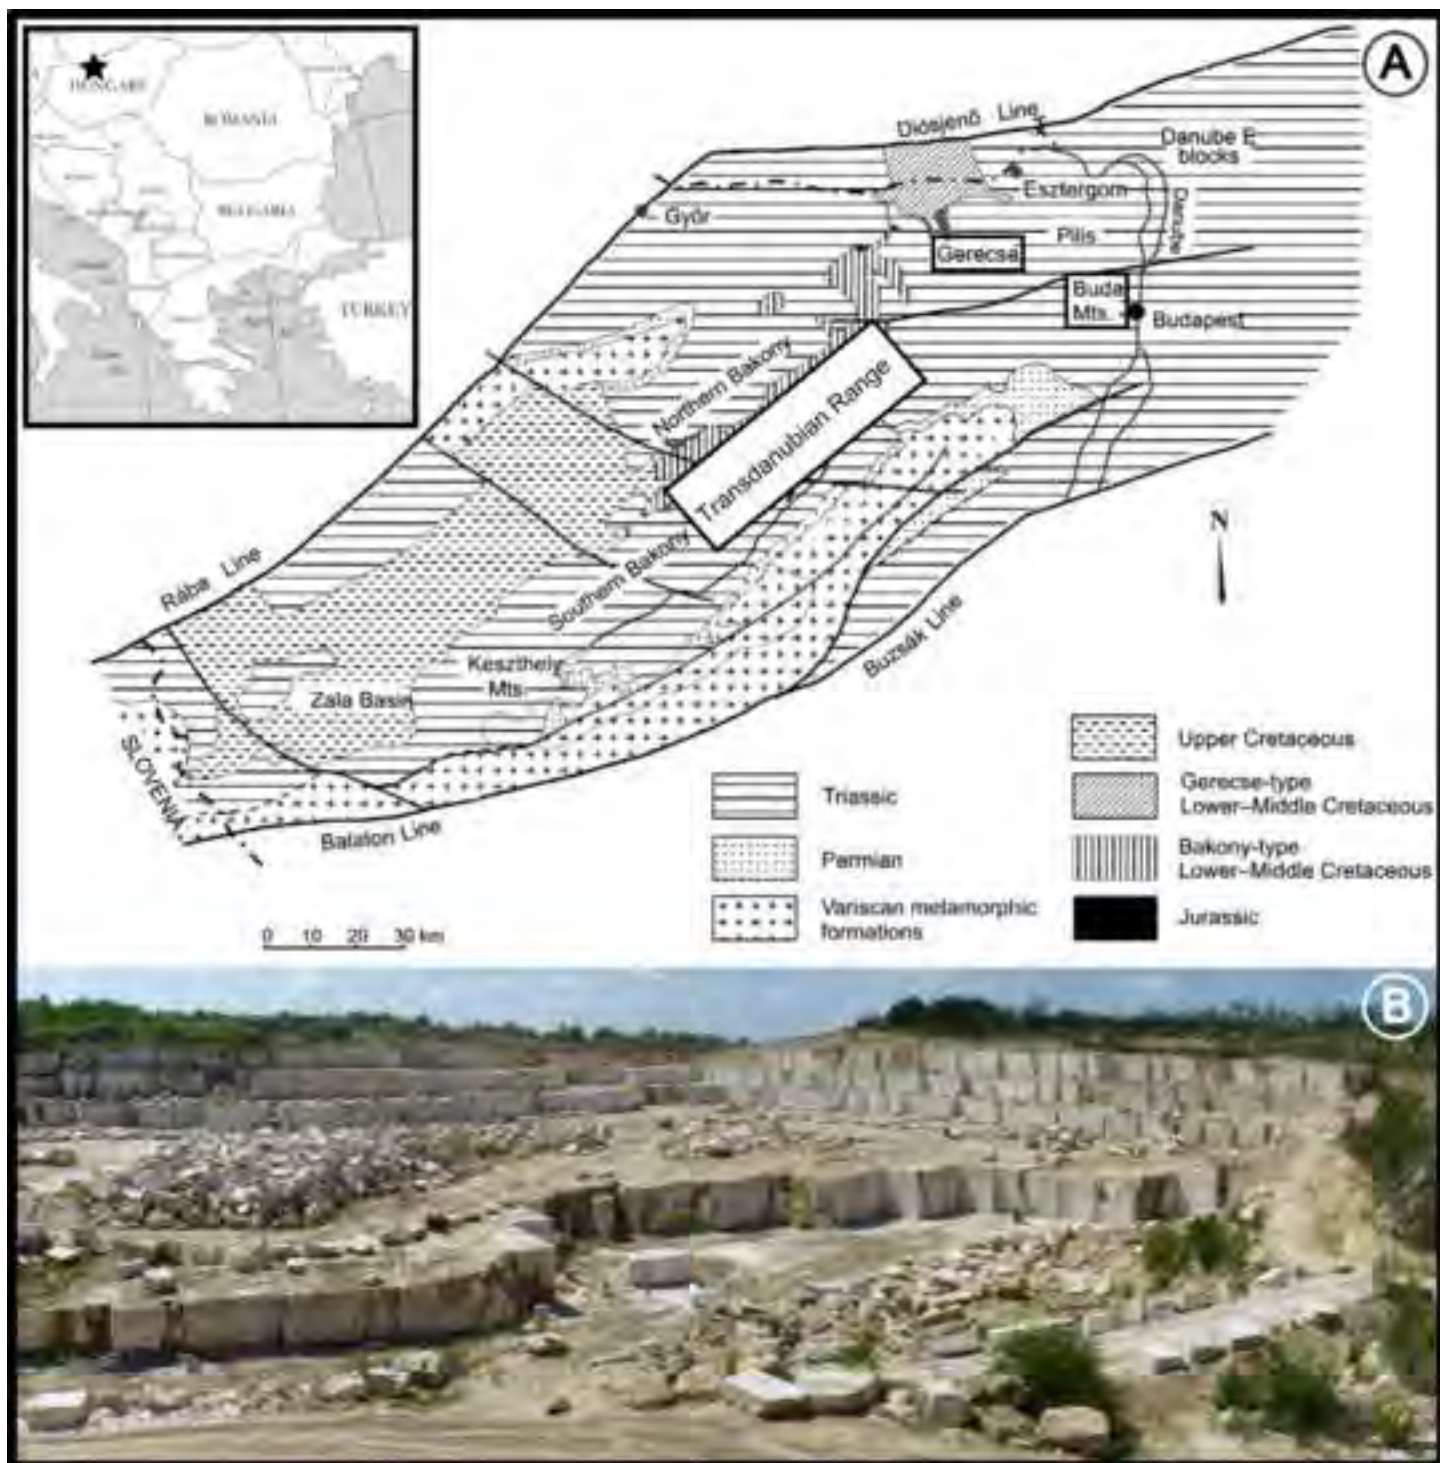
A

HUNGARY
ROMANIA
BULGARIA
TURKEY

Diósjenő Line
Danube E blocks
Esztergom
Danube
Győr
Pilis
Gerecse
Buda Mts.
Budapest
Northern Bakony
Transdanubian Range
Rába Line
Southern Bakony
Keszthely Mts.
Zala Basin
Buzsák Line
SLOVENIA
Balaton Line
N

Triassic
Permian
Variscan metamorphic formations
Upper Cretaceous
Gerecse-type Lower–Middle Cretaceous
Bakony-type Lower–Middle Cretaceous
Jurassic

0 10 20 30 km

B